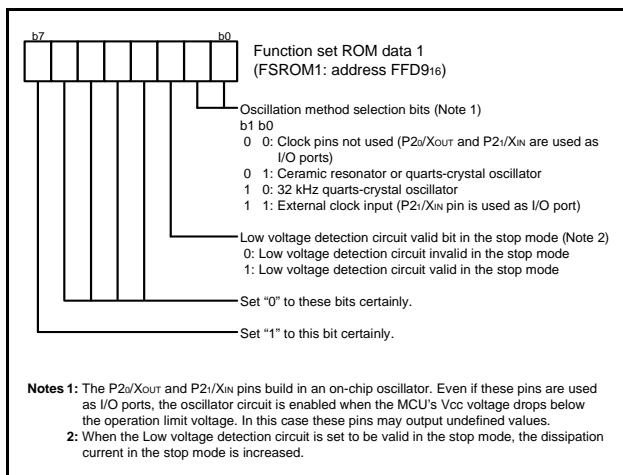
b7

b0

Function set ROM data 1 (FSROM1: address FFD9$_{16}$)

Oscillation method selection bits (Note 1)
b1 b0
0 0: Clock pins not used (P2$_0$/X$_{OUT}$ and P2$_1$/X$_{IN}$ are used as I/O ports)
0 1: Ceramic resonator or quarts-crystal oscillator
1 0: 32 kHz quarts-crystal oscillator
1 1: External clock input (P2$_1$/X$_{IN}$ pin is used as I/O port)

Low voltage detection circuit valid bit in the stop mode (Note 2)
0: Low voltage detection circuit invalid in the stop mode
1: Low voltage detection circuit valid in the stop mode

Set “0” to these bits certainly.

Set “1” to this bit certainly.

Notes 1: The P2$_0$/X$_{OUT}$ and P2$_1$/X$_{IN}$ pins build in an on-chip oscillator. Even if these pins are used as I/O ports, the oscillator circuit is enabled when the MCU’s Vcc voltage drops below the operation limit voltage. In this case these pins may output undefined values.
2: When the Low voltage detection circuit is set to be valid in the stop mode, the dissipation current in the stop mode is increased.